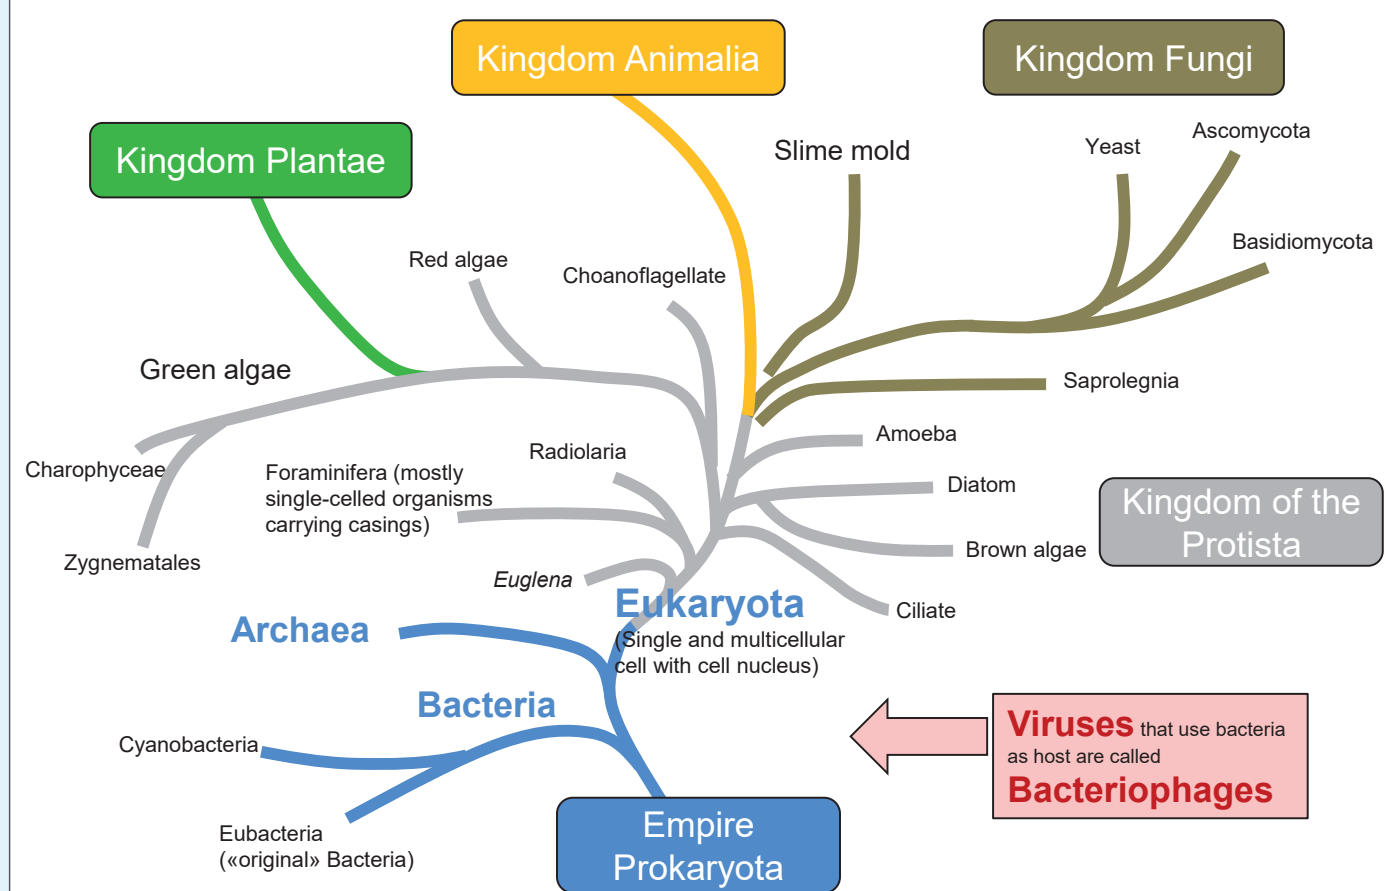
Kingdom Animalia

Kingdom Fungi

Kingdom Plantae

Slime mold

Yeast

Ascomycota

Basidiomycota

Red algae

Choanoflagellate

Green algae

Saprolegnia

Amoeba

Charophyceae

Foraminifera (mostly single-celled organisms carrying casings)

Radiolaria

Diatom

Kingdom of the Protista

Brown algae

Zygnematales

*Euglena*

Eukaryota

(Single and multicellular cell with cell nucleus)

Ciliate

Archaea

Bacteria

Cyanobacteria

Viruses that use bacteria as host are called Bacteriophages

Eubacteria («original» Bacteria)

Empire Prokaryota